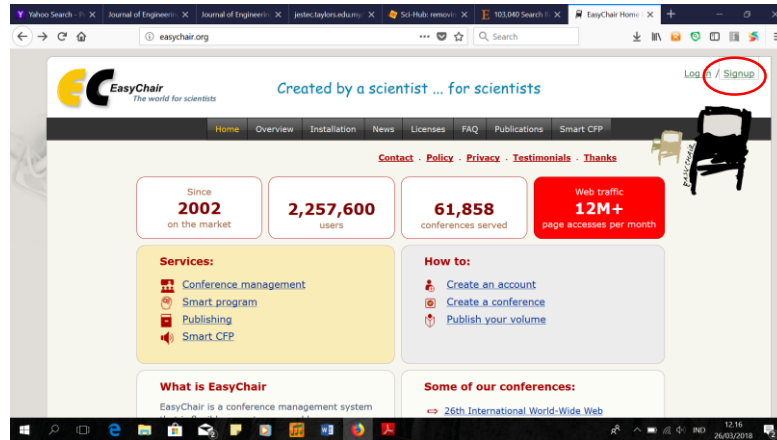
Yahoo Search - P ×
Journal of Engineerin ×
Journal of Engineerin ×
jestec.taylors.edu.my ×
Sci-Hub: removin ×
103,040 Search R ×
EasyChair Home ×

easychair.org

Search

EasyChair
The world for scientists

Created by a scientist ... for scientists

Log in / Signup

Home
Overview
Installation
News
Licenses
FAQ
Publications
Smart CFP

Contact . Policy . Privacy . Testimonials . Thanks

Since
2002
on the market

2,257,600
users

61,858
conferences served

Web traffic
12M+
page accesses per month

Services:
Conference management
Smart program
Publishing
Smart CFP

How to:
Create an account
Create a conference
Publish your volume

What is EasyChair

EasyChair is a conference management system

Some of our conferences:

26th International World-Wide Web

IND
12.16
26/03/2018